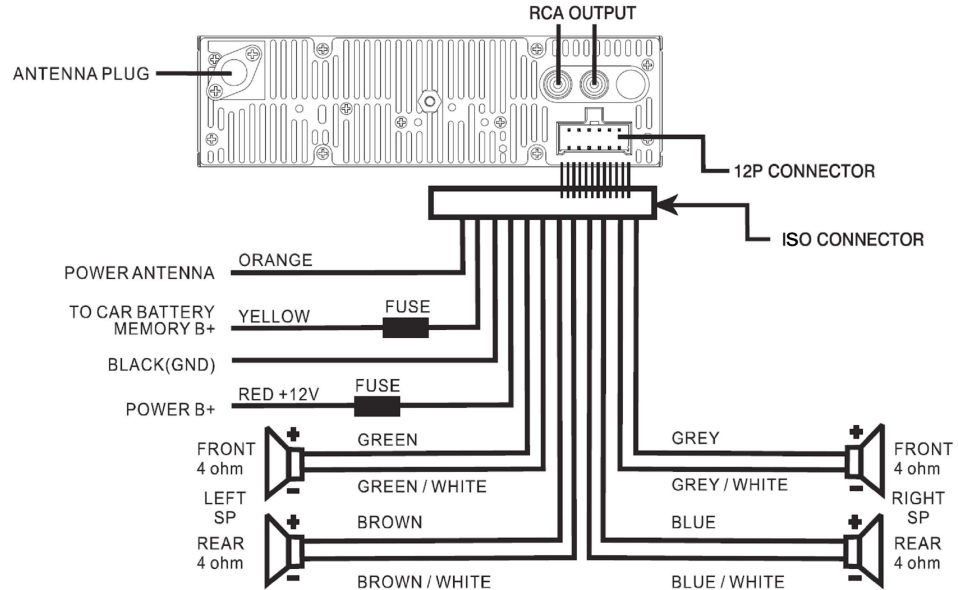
RCA OUTPUT

ANTENNA PLUG

12P CONNECTOR

ISO CONNECTOR

POWER ANTENNA ORANGE

TO CAR BATTERY MEMORY B+ YELLOW FUSE

BLACK(GND)

POWER B+ RED +12V FUSE

FRONT 4 ohm

LEFT SP

REAR 4 ohm

GREEN

GREEN / WHITE

BROWN

BROWN / WHITE

GREY

GREY / WHITE

BLUE

BLUE / WHITE

FRONT 4 ohm

RIGHT SP

REAR 4 ohm